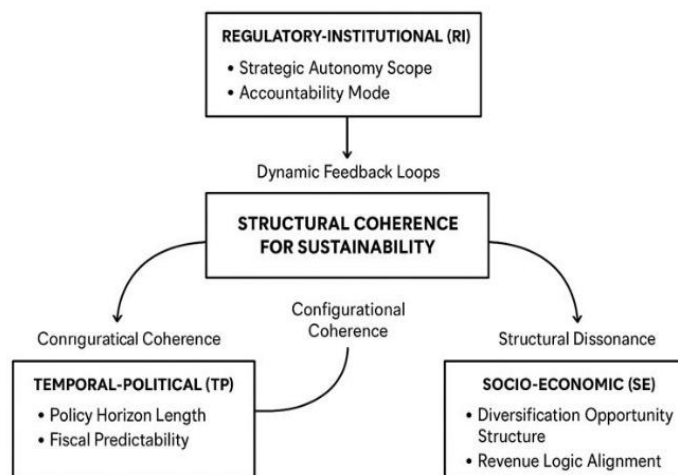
REGULATORY-INSTITUTIONAL (RI)

• Strategic Autonomy Scope
• Accountability Mode

Dynamic Feedback Loops

STRUCTURAL COHERENCE FOR SUSTAINABILITY

Connguratical Coherence

Configurational Coherence

Structural Dissonance

TEMPORAL-POLITICAL (TP)

• Policy Horizon Length
• Fiscal Predictability

SOCIO-ECONOMIC (SE)

• Diversification Opportunity Structure
• Revenue Logic Alignment